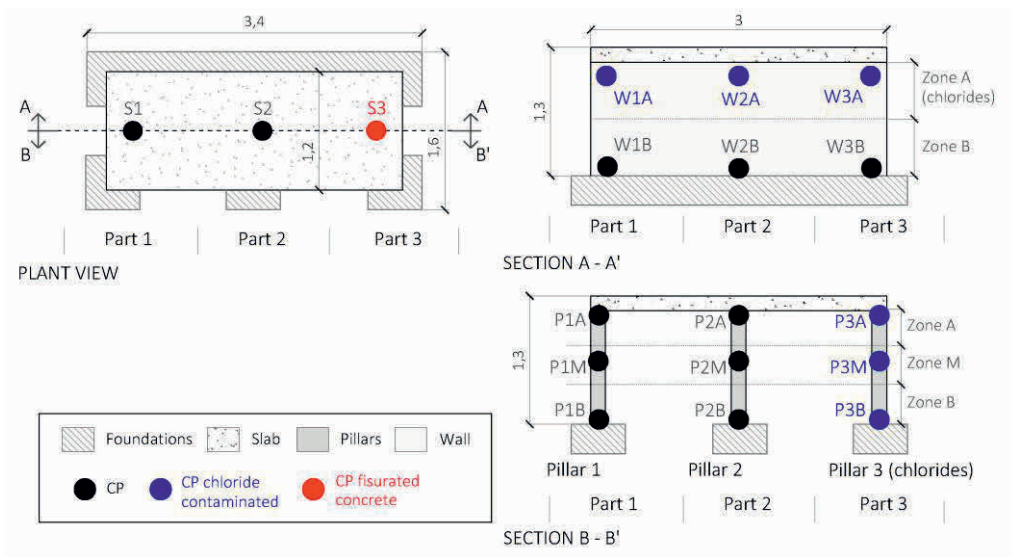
3,4

A
B
S1
S2
S3
A
B'
1,2
1,6

Part 1
Part 2
Part 3

PLANT VIEW

3
1,3
W1A
W2A
W3A
Zone A (chlorides)
W1B
W2B
W3B
Zone B

Part 1
Part 2
Part 3

SECTION A - A'

1,3
P1A
P2A
P3A
Zone A
P1M
P2M
P3M
Zone M
P1B
P2B
P3B
Zone B
Pillar 1
Pillar 2
Pillar 3 (chlorides)

Part 1
Part 2
Part 3

SECTION B - B'

Foundations
Slab
Pillars
Wall
CP
CP chloride contaminated
CP fisurated concrete